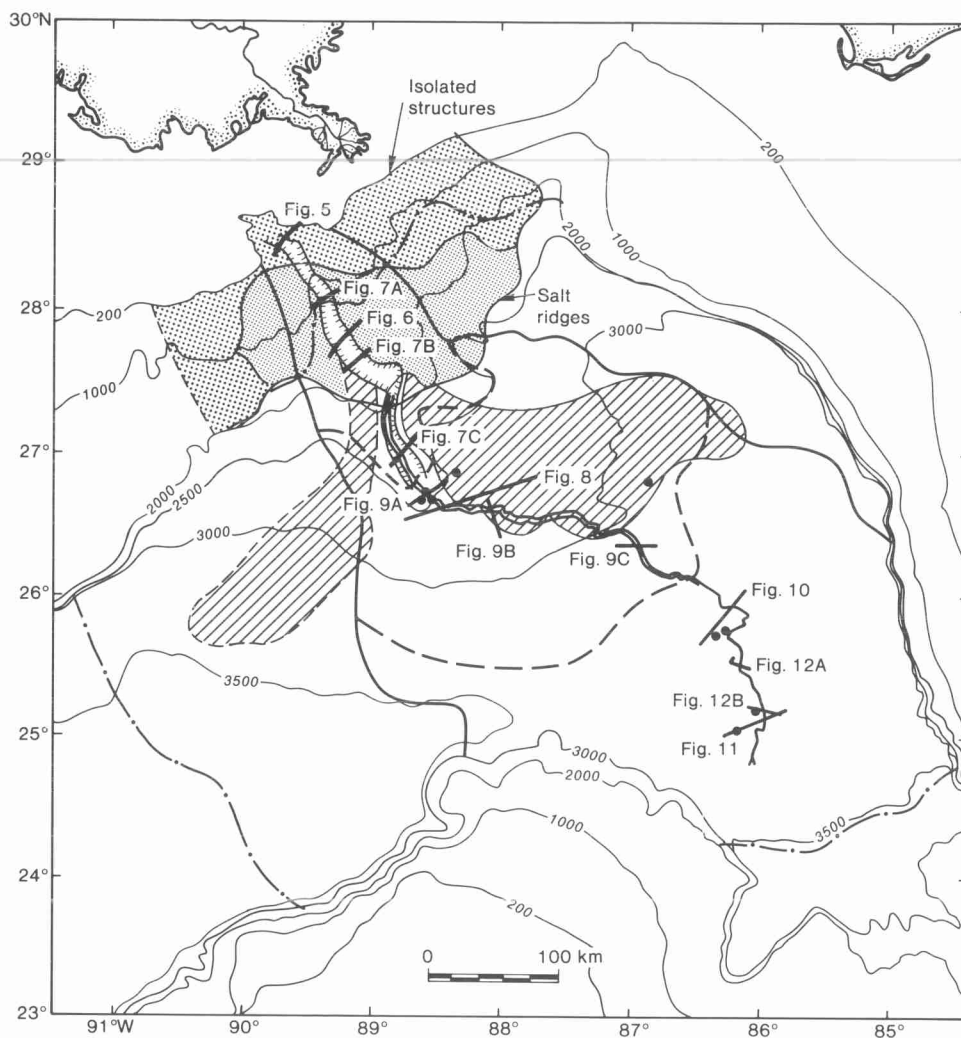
30°N
29°
28°
27°
26°
25°
24°
23°

Isolated structures

200
1000
2000
3000

Fig. 5
Fig. 7A
Fig. 6
Fig. 7B
Salt ridges
200
1000
Fig. 7C
Fig. 8
2000
2500
Fig. 9A
3000
Fig. 9B
Fig. 9C
Fig. 10
Fig. 12A
3500
Fig. 12B
Fig. 11
3000
2000
1000
3500
200

0
100 km

91°W
90°
89°
88°
87°
86°
85°